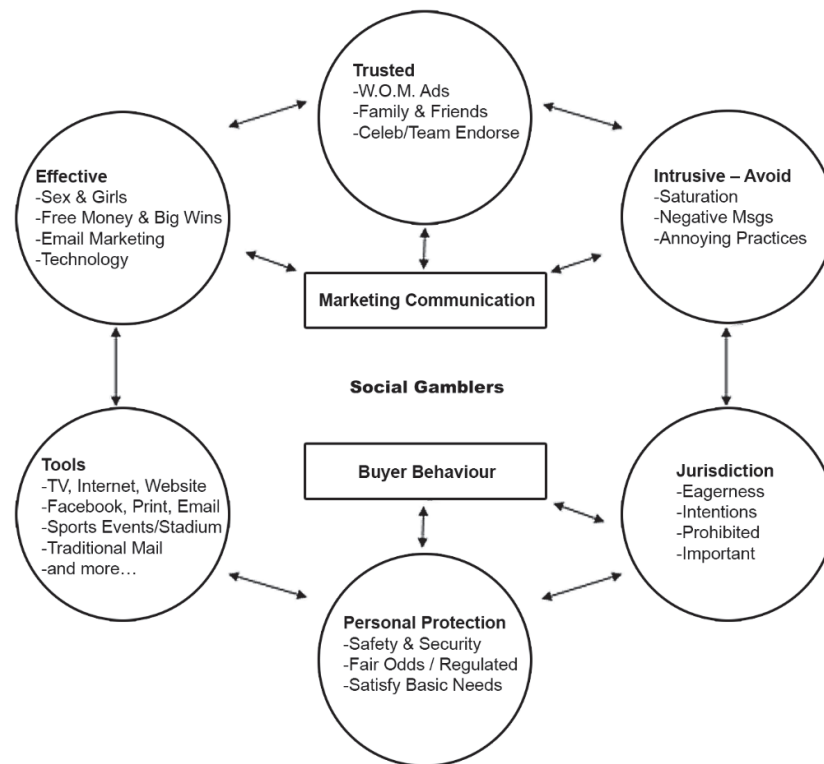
Trusted
-W.O.M. Ads
-Family & Friends
-Celeb/Team Endorse

Effective
-Sex & Girls
-Free Money & Big Wins
-Email Marketing
-Technology

Intrusive – Avoid
-Saturation
-Negative Msgs
-Annoying Practices

Marketing Communication

Social Gamblers

Tools
-TV, Internet, Website
-Facebook, Print, Email
-Sports Events/Stadium
-Traditional Mail
-and more…

Buyer Behaviour

Jurisdiction
-Eagerness
-Intentions
-Prohibited
-Important

Personal Protection
-Safety & Security
-Fair Odds / Regulated
-Satisfy Basic Needs